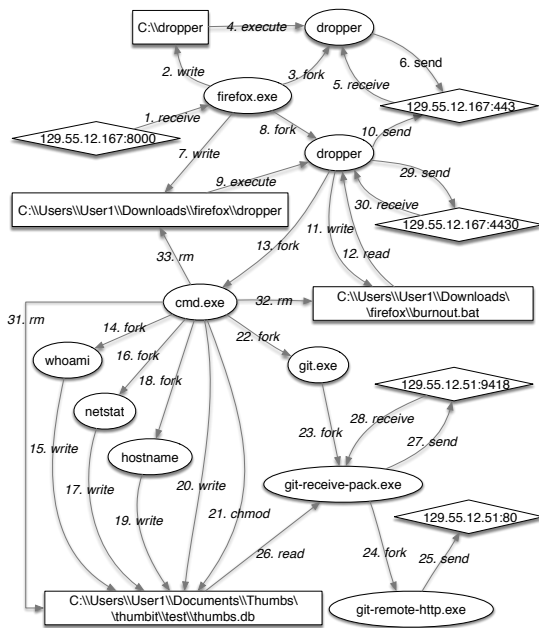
C:\\dropper
4. execute
dropper
2. write
3. fork
5. receive
6. send
firefox.exe
129.55.12.167:443
1. receive
129.55.12.167:8000
8. fork
10. send
7. write
dropper
29. send
9. execute
C:\\Users\\User1\\Downloads\\firefox\\dropper
30. receive
129.55.12.167:4430
11. write
13. fork
12. read
33. rm
cmd.exe
32. rm
C:\\Users\\User1\\Downloads\\firefox\\burnout.bat
31. rm
14. fork
22. fork
whoami
16. fork
git.exe
129.55.12.51:9418
18. fork
netstat
28. receive
23. fork
27. send
15. write
hostname
git-receive-pack.exe
17. write
20. write
129.55.12.51:80
19. write
21. chmod
26. read
24. fork
25. send
C:\\Users\\User1\\Documents\\Thumbs\\thumbit\\test\\thumbs.db
git-remote-http.exe